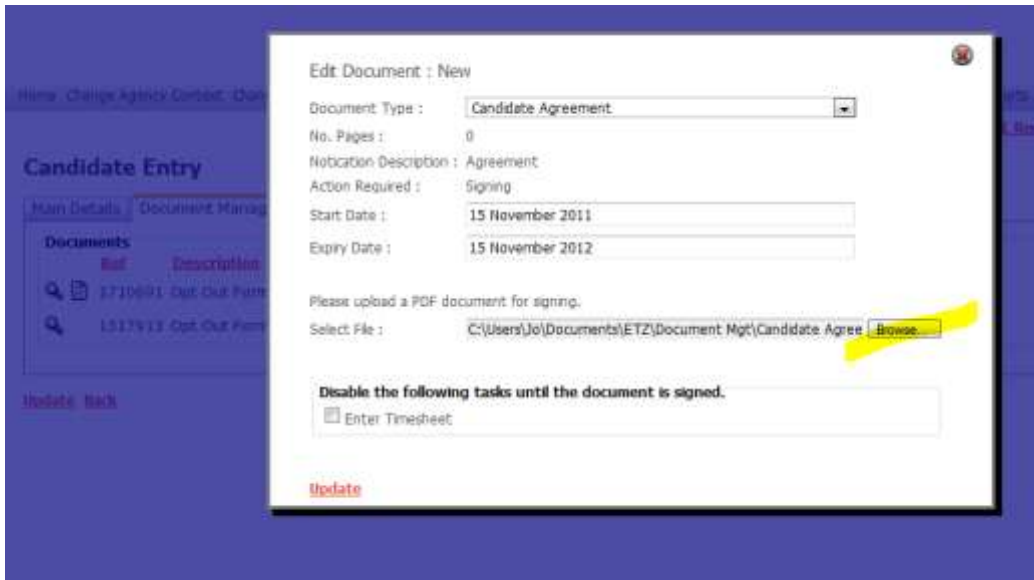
Home Change Agency Contact Chan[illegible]

Candidate Entry

Main Details Document Manag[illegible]

Documents
Ref Description
1710691 Opt Out Form
1517513 Opt Out Form

Update Back

Edit Document : New

Document Type : Candidate Agreement
No. Pages : 0
Notication Description : Agreement
Action Required : Signing
Start Date : 15 November 2011
Expiry Date : 15 November 2012

Please upload a PDF document for signing.
Select File : C:\Users\Jo\Documents\ETZ\Document Mgt\Candidate Agree Browse...

Disable the following tasks until the document is signed.
Enter Timesheet

Update